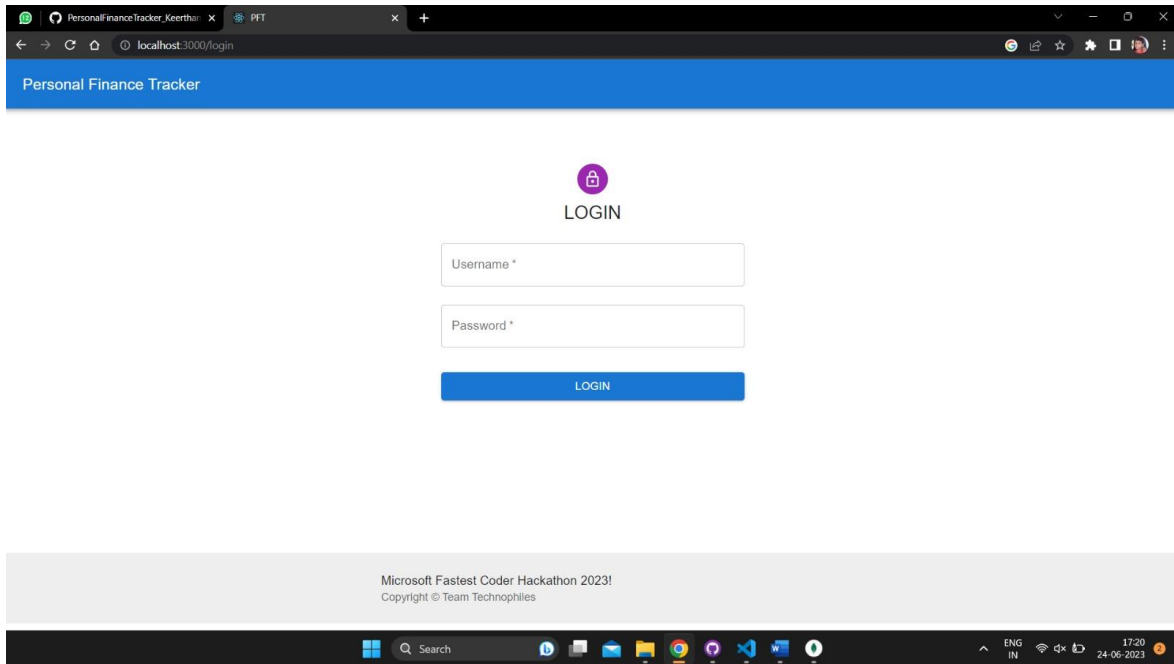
PersonalFinanceTracker_Keerthan ×
PFT ×
+

localhost:3000/login

Personal Finance Tracker

LOGIN

Username *

Password *

LOGIN

Microsoft Fastest Coder Hackathon 2023!
Copyright © Team Technophiles

Search

ENG
IN
17:20
24-06-2023
2